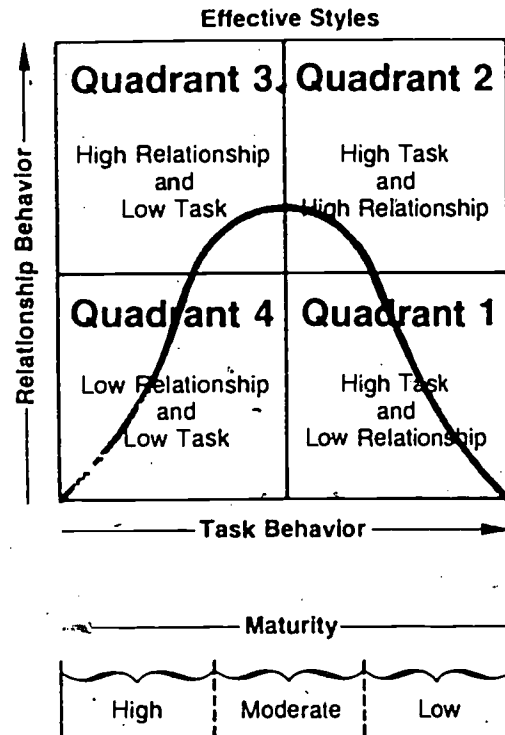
Effective Styles

Relationship Behavior

Quadrant 3

High Relationship and Low Task

Quadrant 2

High Task and High Relationship

Quadrant 4

Low Relationship and Low Task

Quadrant 1

High Task and Low Relationship

Task Behavior

Maturity

| High | Moderate | Low |
|---|---|---|